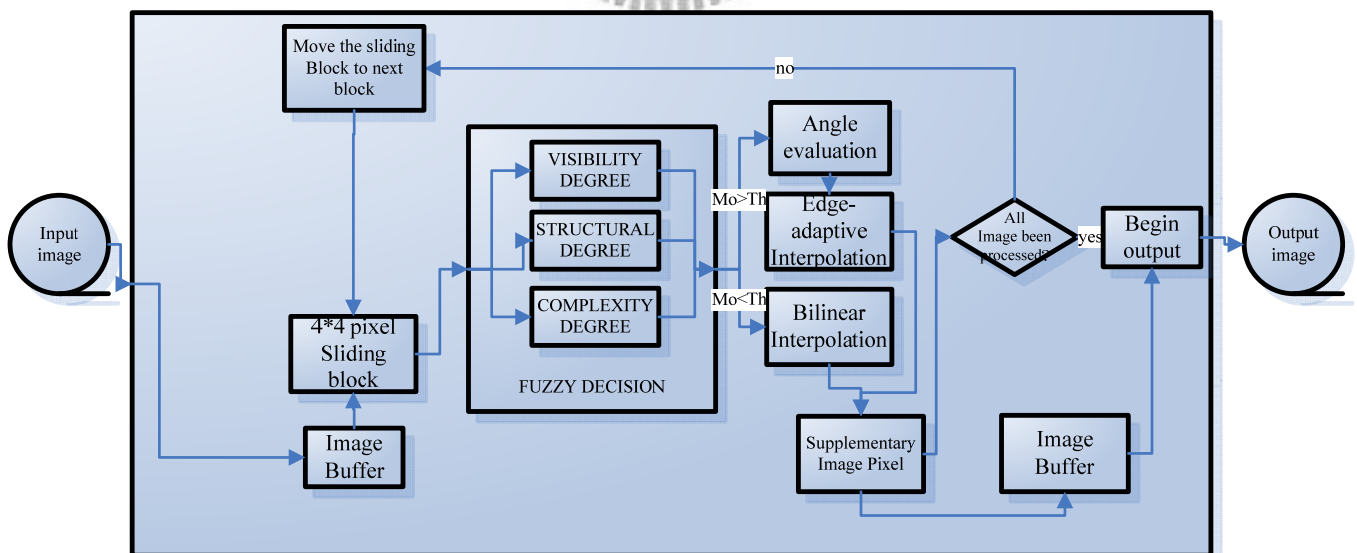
Move the sliding Block to next block

no

Angle evaluation

VISIBILITY DEGREE

Mo>Th

Edge-adaptive Interpolation

All Image been processed?

yes

Begin output

Input image

STRUCTURAL DEGREE

Output image

COMPLEXITY DEGREE

Mo<Th

Bilinear Interpolation

4*4 pixel Sliding block

FUZZY DECISION

Image Buffer

Supplementary Image Pixel

Image Buffer